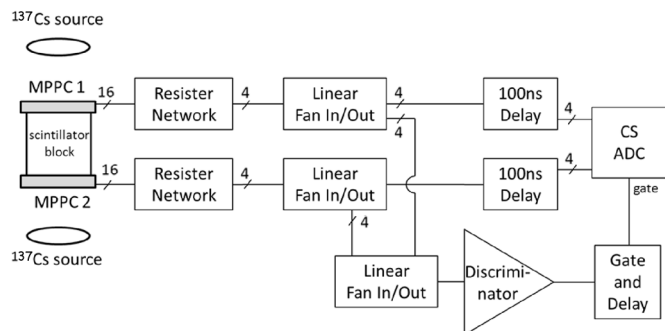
$^{137}$Cs source

MPPC 1

16

Resister Network

4

Linear Fan In/Out

4

4

100ns Delay

4

CS ADC

scintillator block

16

Resister Network

4

Linear Fan In/Out

100ns Delay

4

gate

MPPC 2

4

$^{137}$Cs source

Linear Fan In/Out

Discriminator

Gate and Delay